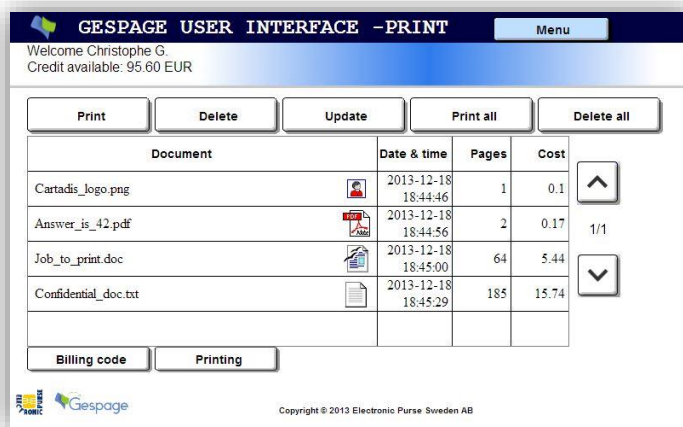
GESPAGE USER INTERFACE -PRINT

Menu

Welcome Christophe G.
Credit available: 95.60 EUR

Print | Delete | Update | Print all | Delete all

| Document | Date & time | Pages | Cost |
|---|---|---|---|
| Cartadis_logo.png | 2013-12-18 18:44:46 | 1 | 0.1 |
| Answer_is_42.pdf | 2013-12-18 18:44:56 | 2 | 0.17 |
| Job_to_print.doc | 2013-12-18 18:45:00 | 64 | 5.44 |
| Confidential_doc.txt | 2013-12-18 18:45:29 | 185 | 15.74 |
| | | | |

1/1

Billing code | Printing

Gespage

Copyright © 2013 Electronic Purse Sweden AB